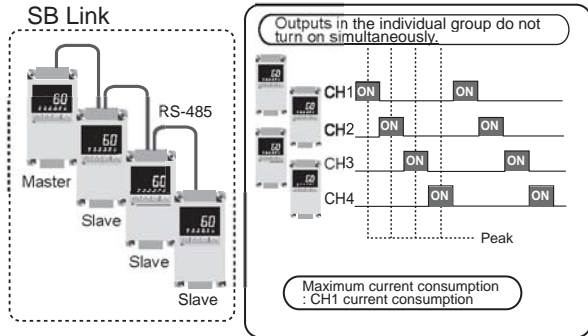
SB Link

RS-485

Master

Slave

Slave

Slave

Outputs in the individual group do not turn on simultaneously.

CH1 ON ON

CH2 ON ON

CH3 ON ON

CH4 ON ON

Peak

Maximum current consumption : CH1 current consumption